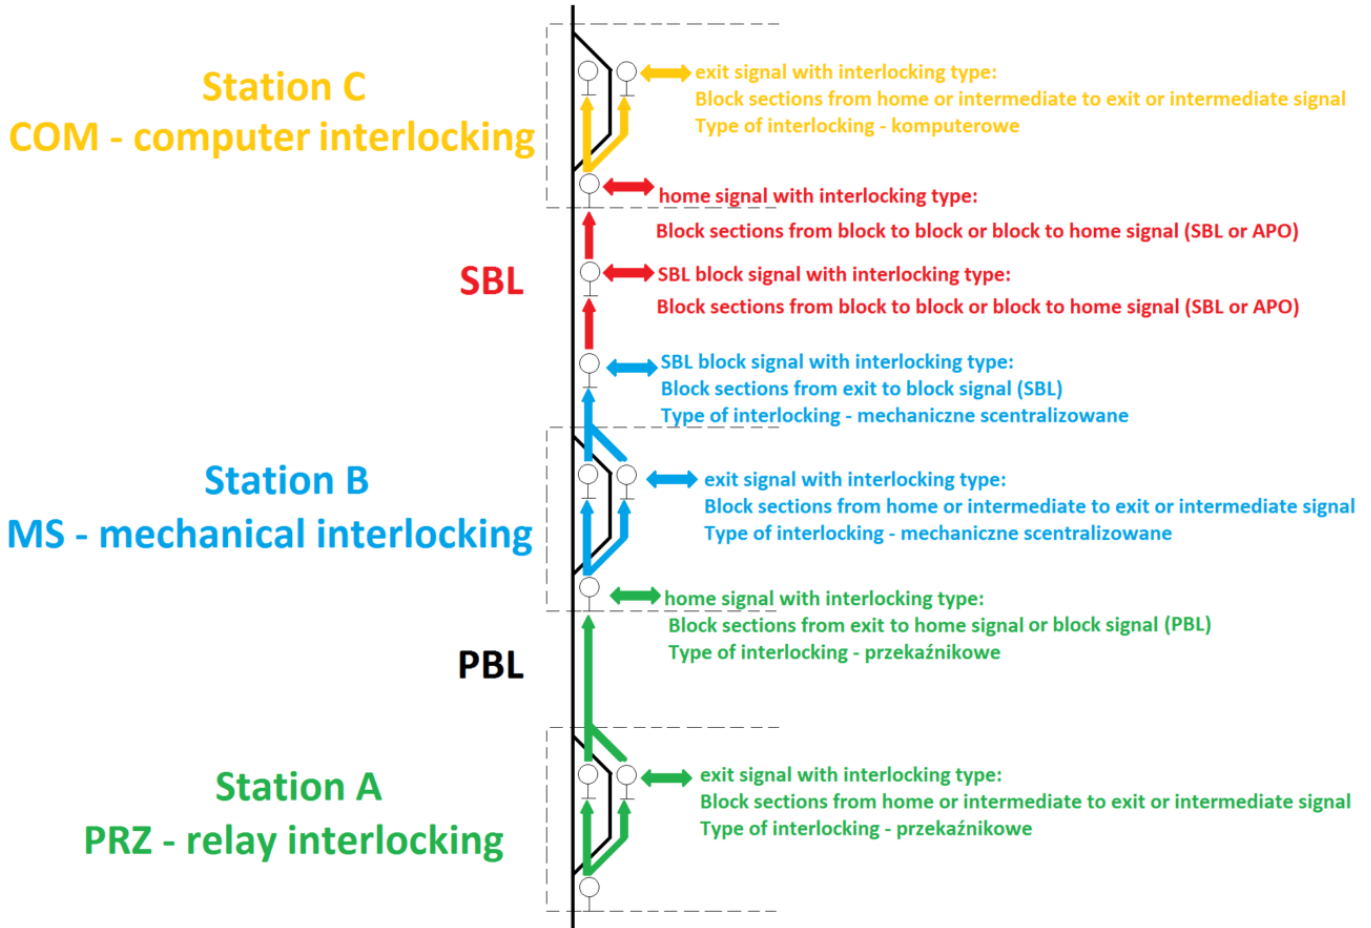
Station C
COM - computer interlocking

exit signal with interlocking type:
Block sections from home or intermediate to exit or intermediate signal
Type of interlocking - komputerowe

home signal with interlocking type:
Block sections from block to block or block to home signal (SBL or APO)

SBL

SBL block signal with interlocking type:
Block sections from block to block or block to home signal (SBL or APO)

SBL block signal with interlocking type:
Block sections from exit to block signal (SBL)
Type of interlocking - mechaniczne scentralizowane

Station B
MS - mechanical interlocking

exit signal with interlocking type:
Block sections from home or intermediate to exit or intermediate signal
Type of interlocking - mechaniczne scentralizowane

home signal with interlocking type:
Block sections from exit to home signal or block signal (PBL)
Type of interlocking - przekaźnikowe

PBL

Station A
PRZ - relay interlocking

exit signal with interlocking type:
Block sections from home or intermediate to exit or intermediate signal
Type of interlocking - przekaźnikowe